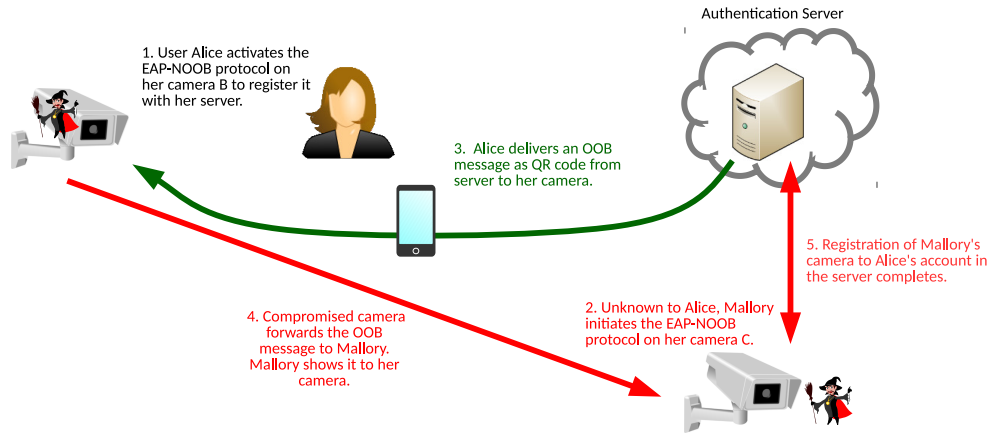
Authentication Server

1. User Alice activates the EAP-NOOB protocol on her camera B to register it with her server.

3. Alice delivers an OOB message as QR code from server to her camera.

5. Registration of Mallory's camera to Alice's account in the server completes.

4. Compromised camera forwards the OOB message to Mallory. Mallory shows it to her camera.

2. Unknown to Alice, Mallory initiates the EAP-NOOB protocol on her camera C.